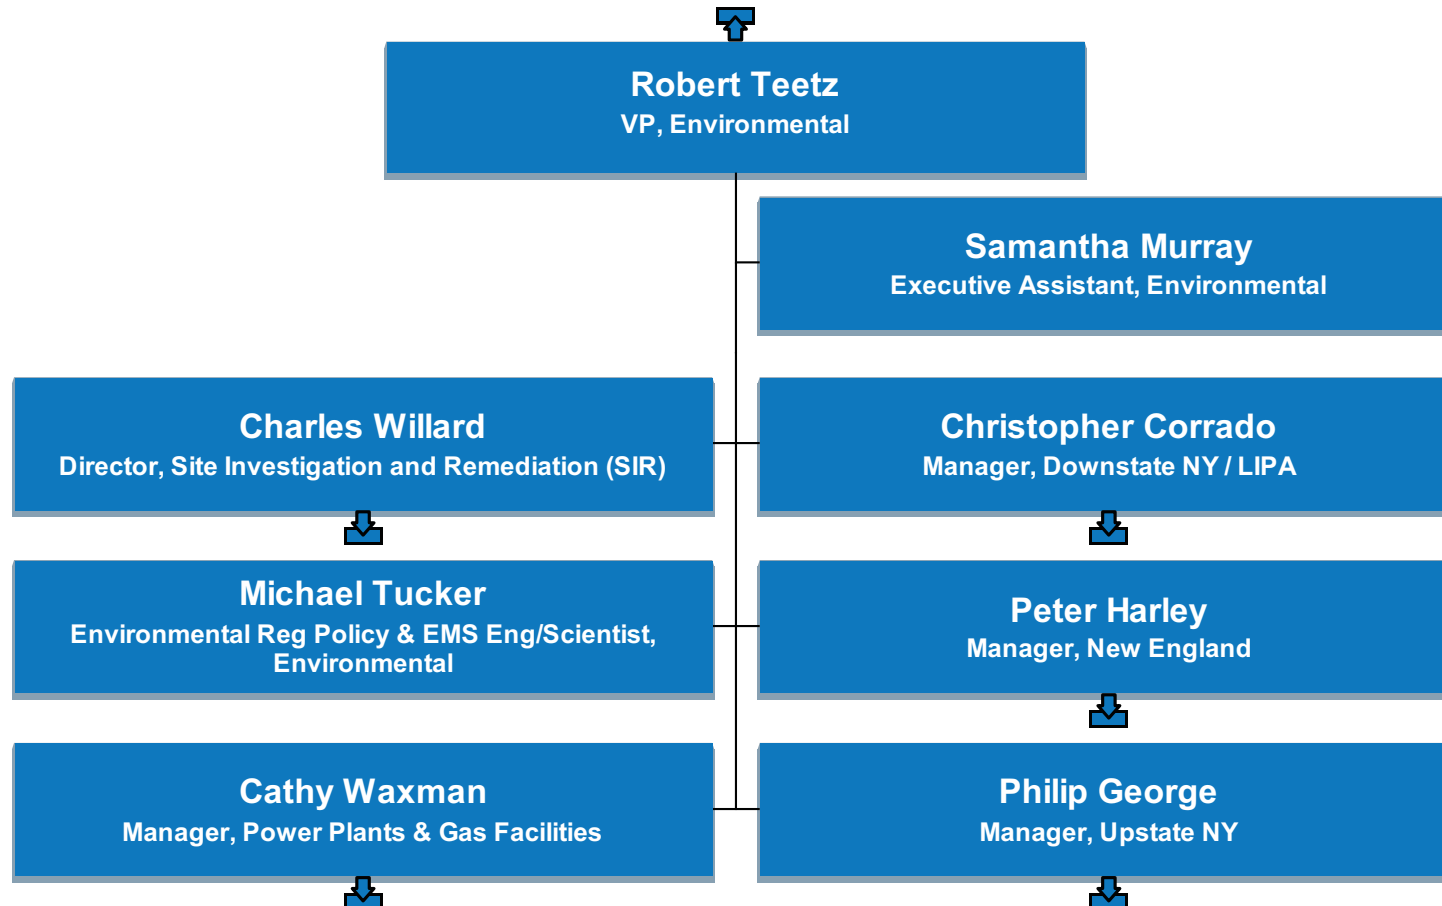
Robert Teetz
VP, Environmental

Samantha Murray
Executive Assistant, Environmental

Charles Willard
Director, Site Investigation and Remediation (SIR)

Christopher Corrado
Manager, Downstate NY / LIPA

Michael Tucker
Environmental Reg Policy & EMS Eng/Scientist, Environmental

Peter Harley
Manager, New England

Cathy Waxman
Manager, Power Plants & Gas Facilities

Philip George
Manager, Upstate NY